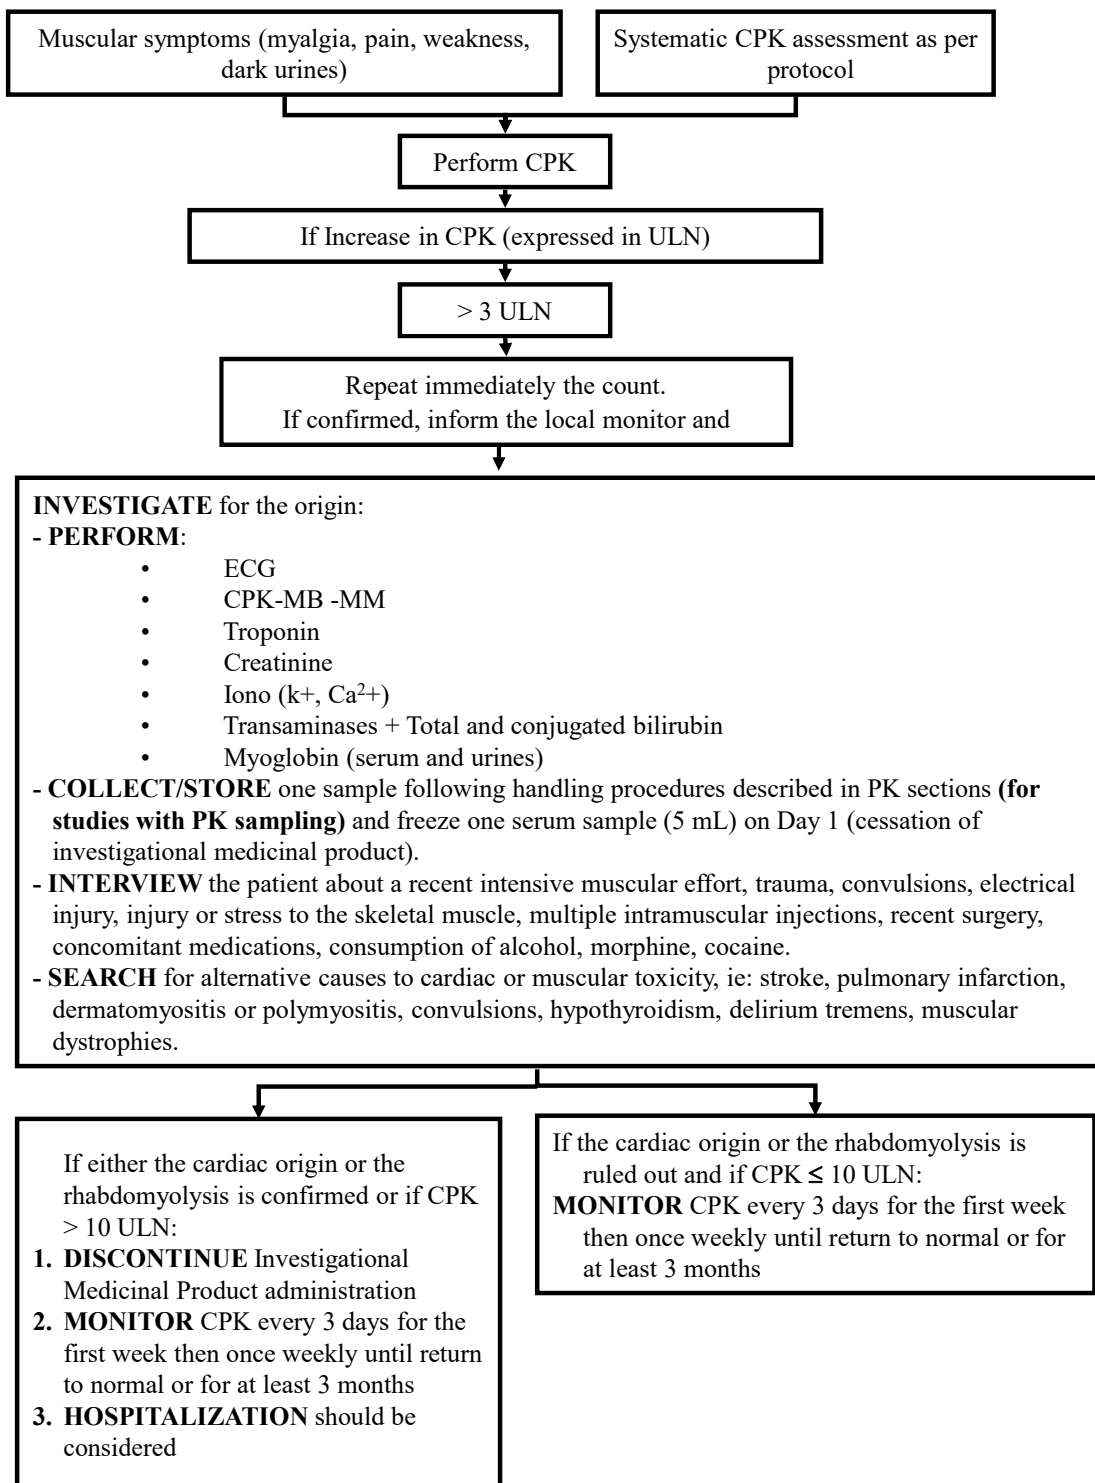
Muscular symptoms (myalgia, pain, weakness, dark urines)

Systematic CPK assessment as per protocol

Perform CPK

If Increase in CPK (expressed in ULN)

> 3 ULN

Repeat immediately the count.
If confirmed, inform the local monitor and

**INVESTIGATE** for the origin:
- **PERFORM**:
• ECG
• CPK-MB -MM
• Troponin
• Creatinine
• Iono (k+, $Ca^2$+)
• Transaminases + Total and conjugated bilirubin
• Myoglobin (serum and urines)
- **COLLECT/STORE** one sample following handling procedures described in PK sections **(for studies with PK sampling)** and freeze one serum sample (5 mL) on Day 1 (cessation of investigational medicinal product).
- **INTERVIEW** the patient about a recent intensive muscular effort, trauma, convulsions, electrical injury, injury or stress to the skeletal muscle, multiple intramuscular injections, recent surgery, concomitant medications, consumption of alcohol, morphine, cocaine.
- **SEARCH** for alternative causes to cardiac or muscular toxicity, ie: stroke, pulmonary infarction, dermatomyositis or polymyositis, convulsions, hypothyroidism, delirium tremens, muscular dystrophies.

If either the cardiac origin or the rhabdomyolysis is confirmed or if CPK > 10 ULN:
1. **DISCONTINUE** Investigational Medicinal Product administration
2. **MONITOR** CPK every 3 days for the first week then once weekly until return to normal or for at least 3 months
3. **HOSPITALIZATION** should be considered

If the cardiac origin or the rhabdomyolysis is ruled out and if CPK $\leq$ 10 ULN:
**MONITOR** CPK every 3 days for the first week then once weekly until return to normal or for at least 3 months